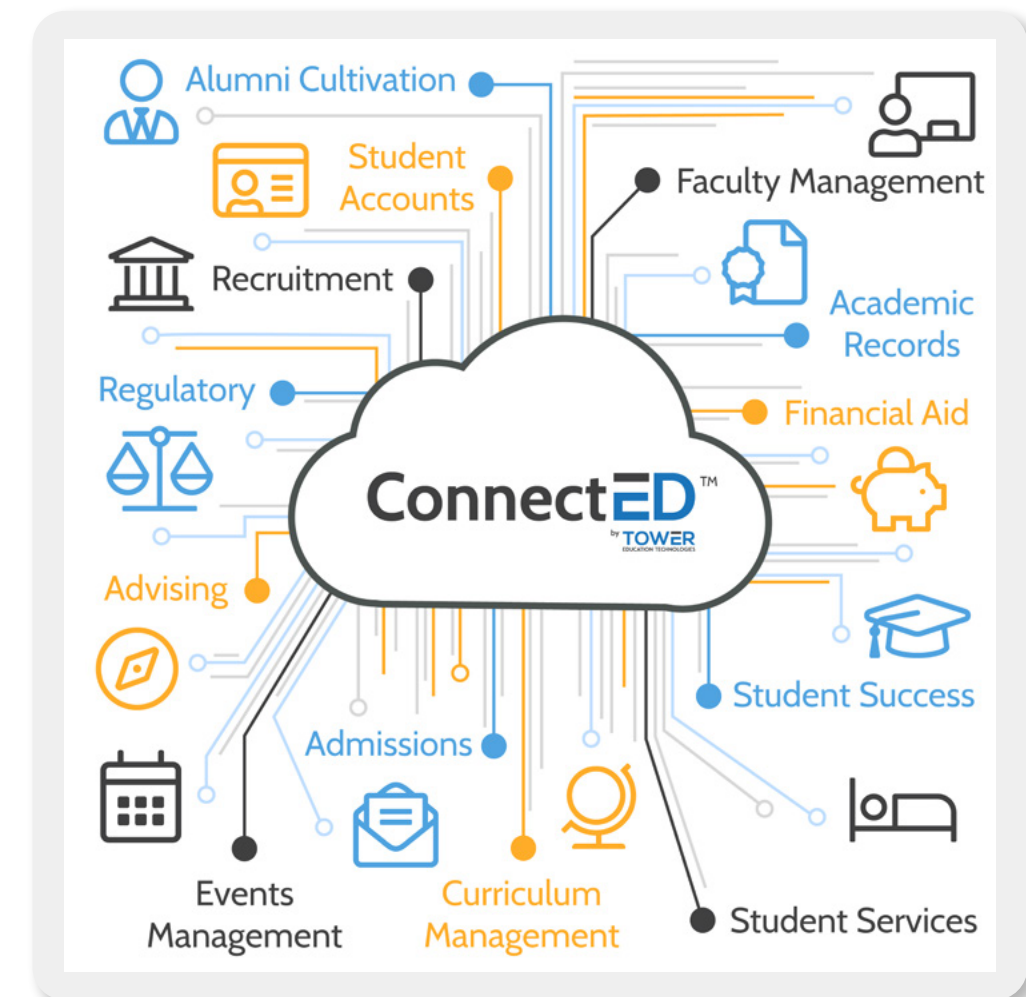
Alumni Cultivation

Student Accounts

Faculty Management

Recruitment

Academic Records

Regulatory

Financial Aid

ConnectED™
by TOWER
EDUCATION TECHNOLOGIES

Advising

Student Success

Admissions

Events Management

Curriculum Management

Student Services